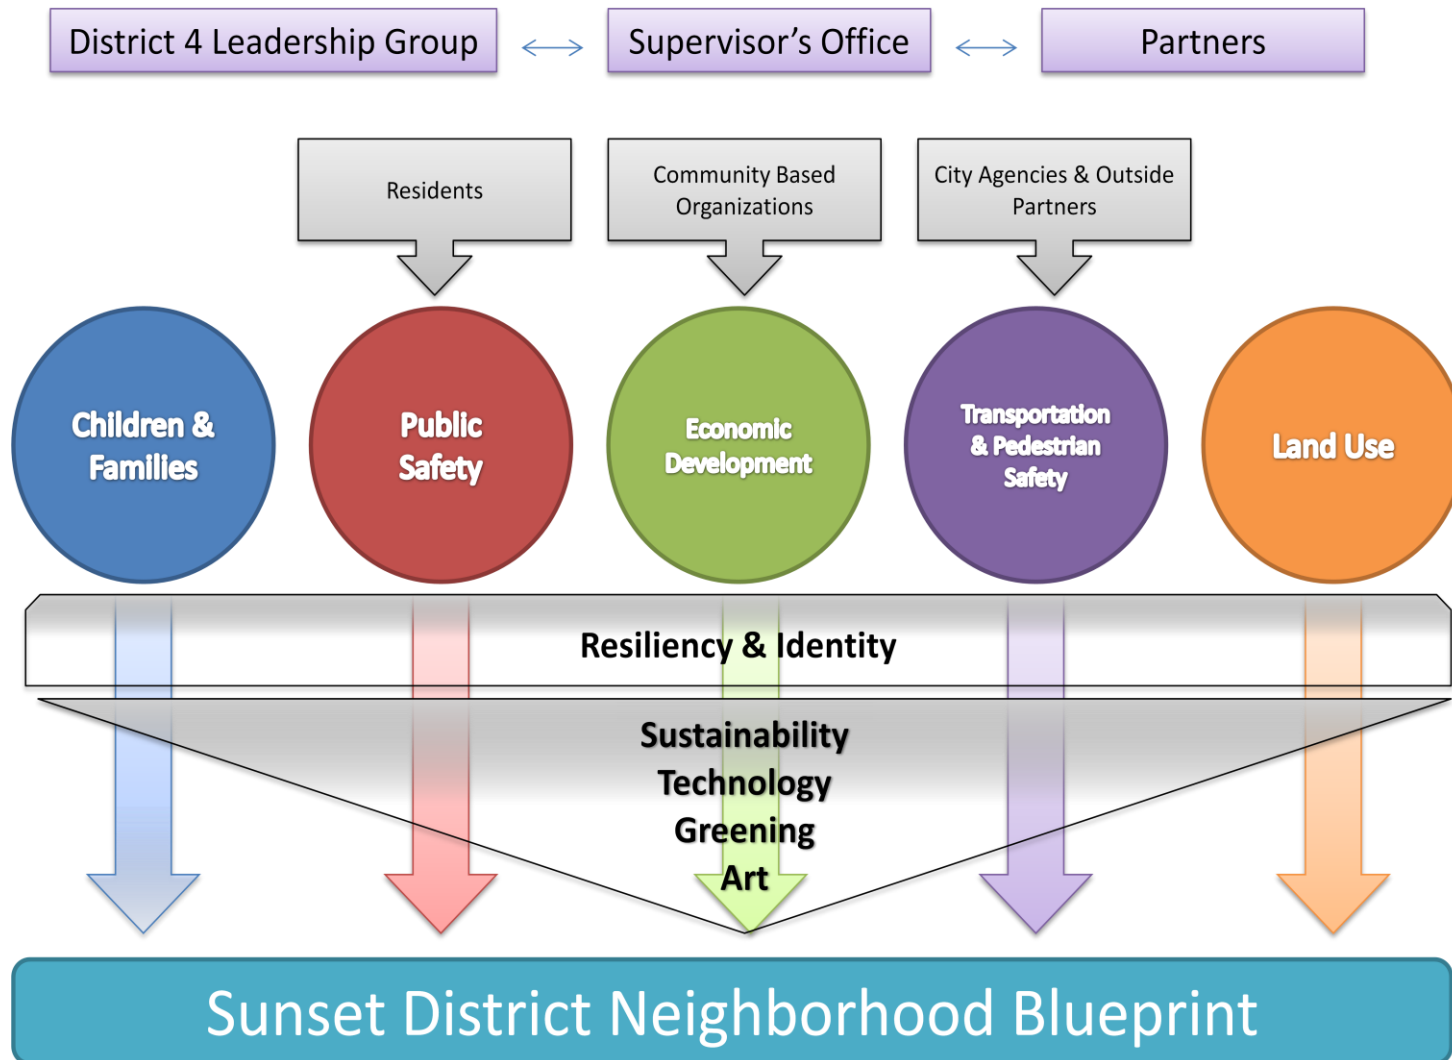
District 4 Leadership Group

Supervisor's Office

Partners

Residents

Community Based Organizations

City Agencies & Outside Partners

Children & Families

Public Safety

Economic Development

Transportation & Pedestrian Safety

Land Use

Resiliency & Identity

Sustainability
Technology
Greening
Art

Sunset District Neighborhood Blueprint